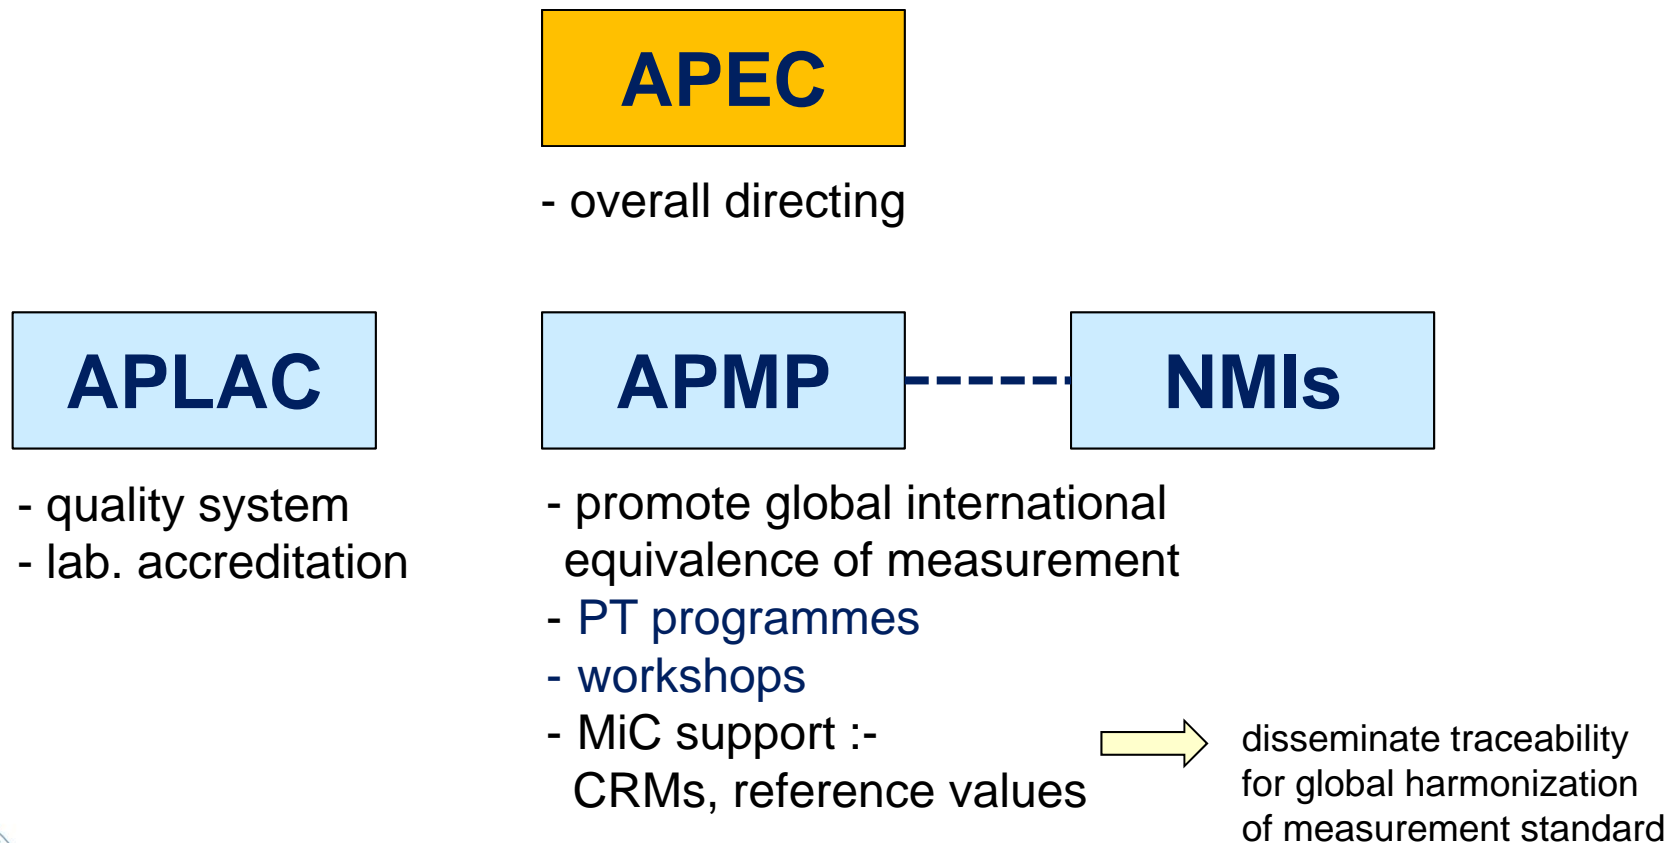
APEC

- overall directing

APLAC

- quality system
- lab. accreditation

APMP

NMIs

- promote global international equivalence of measurement
- PT programmes
- workshops
- MiC support :-
CRMs, reference values

disseminate traceability for global harmonization of measurement standard